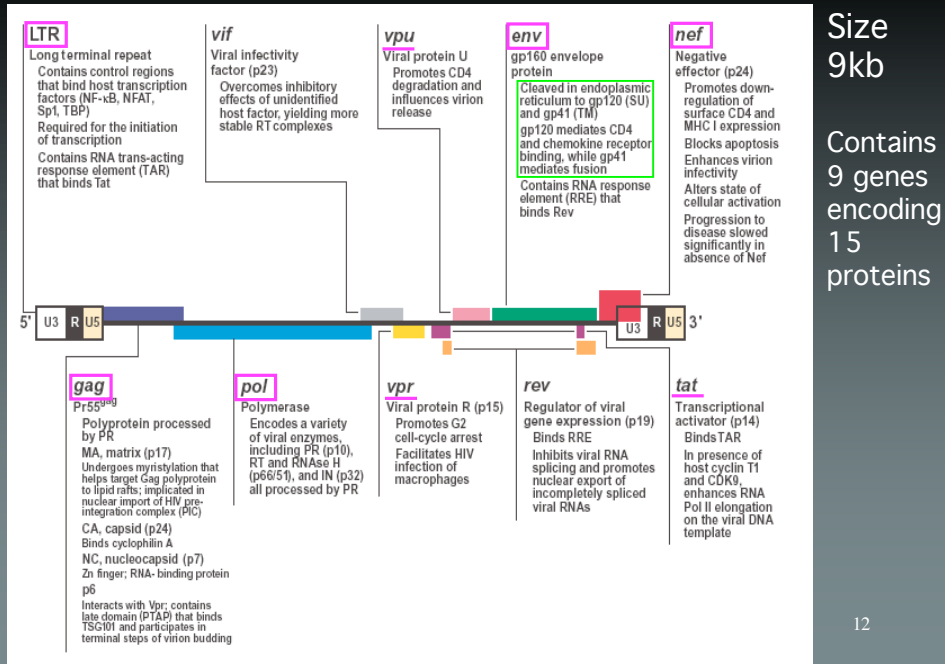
LTR
Long terminal repeat
Contains control regions that bind host transcription factors (NF-κB, NFAT, Sp1, TBP)
Required for the initiation of transcription
Contains RNA trans-acting response element (TAR) that binds Tat

vif
Viral infectivity factor (p23)
Overcomes inhibitory effects of unidentified host factor, yielding more stable RT complexes

vpu
Viral protein U
Promotes CD4 degradation and influences virion release

env
gp160 envelope protein
Cleaved in endoplasmic reticulum to gp120 (SU) and gp41 (TM)
gp120 mediates CD4 and chemokine receptor binding, while gp41 mediates fusion
Contains RNA response element (RRE) that binds Rev

nef
Negative effector (p24)
Promotes down-regulation of surface CD4 and MHC I expression
Blocks apoptosis
Enhances virion infectivity
Alters state of cellular activation
Progression to disease slowed significantly in absence of Nef

Size 9kb

Contains 9 genes encoding 15 proteins

5' U3 R U5 U3 R U5 3'

gag
Pr55$^{gag}$
Polyprotein processed by PR
MA, matrix (p17)
Undergoes myristylation that helps target Gag polyprotein to lipid rafts; implicated in nuclear import of HIV pre-integration complex (PIC)
CA, capsid (p24)
Binds cyclophilin A
NC, nucleocapsid (p7)
Zn finger; RNA-binding protein
p6
Interacts with Vpr; contains late domain (PTAP) that binds TSG101 and participates in terminal steps of virion budding

pol
Polymerase
Encodes a variety of viral enzymes, including PR (p10), RT and RNAse H (p66/51), and IN (p32) all processed by PR

vpr
Viral protein R (p15)
Promotes G2 cell-cycle arrest
Facilitates HIV infection of macrophages

rev
Regulator of viral gene expression (p19)
Binds RRE
Inhibits viral RNA splicing and promotes nuclear export of incompletely spliced viral RNAs

tat
Transcriptional activator (p14)
Binds TAR
In presence of host cyclin T1 and CDK9, enhances RNA Pol II elongation on the viral DNA template

12